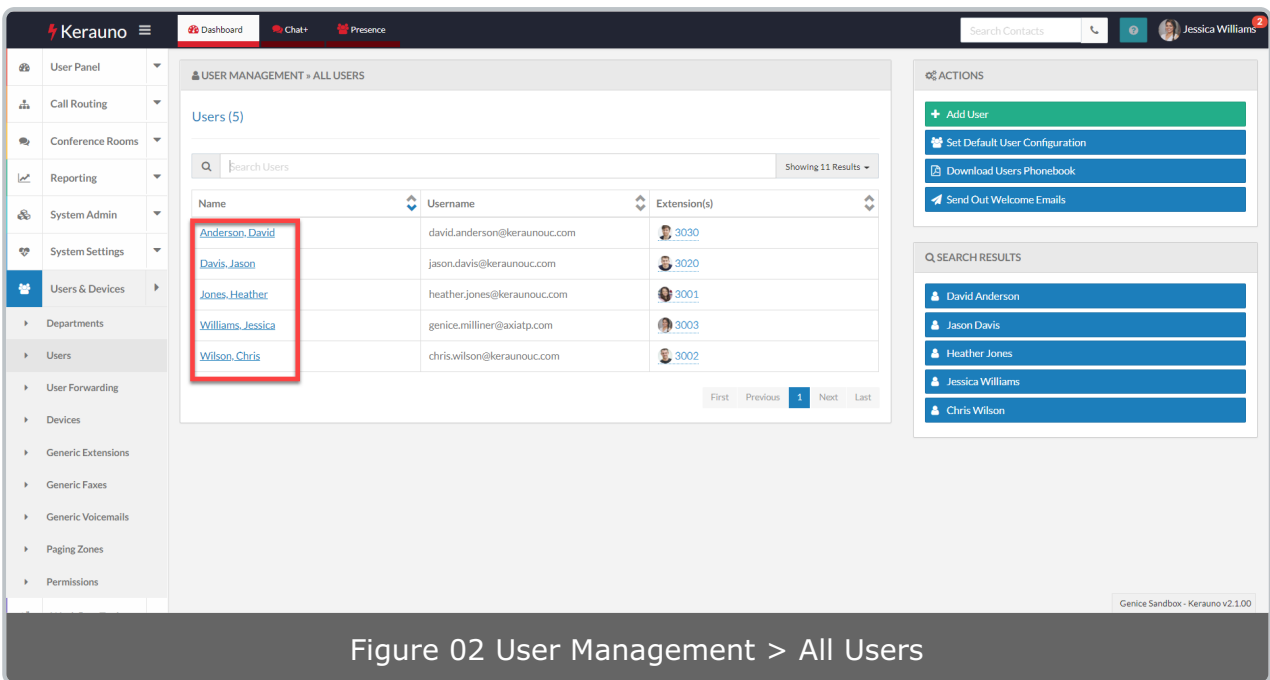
Kerauno

Dashboard Chat+ Presence

Search Contacts

Jessica Williams 2

User Panel
Call Routing
Conference Rooms
Reporting
System Admin
System Settings
Users & Devices
Departments
Users
User Forwarding
Devices
Generic Extensions
Generic Faxes
Generic Voicemails
Paging Zones
Permissions

USER MANAGEMENT » ALL USERS

Users (5)

Search Users

Showing 11 Results

| Name | Username | Extension(s) |
|---|---|---|
| Anderson, David | david.anderson@keraunouc.com | 3030 |
| Davis, Jason | jason.davis@keraunouc.com | 3020 |
| Jones, Heather | heather.jones@keraunouc.com | 3001 |
| Williams, Jessica | genice.milliner@axiatp.com | 3003 |
| Wilson, Chris | chris.wilson@keraunouc.com | 3002 |

First Previous 1 Next Last

ACTIONS

Add User
Set Default User Configuration
Download Users Phonebook
Send Out Welcome Emails

SEARCH RESULTS

David Anderson
Jason Davis
Heather Jones
Jessica Williams
Chris Wilson

Genice Sandbox - Kerauno v2.1.00

Figure 02 User Management > All Users